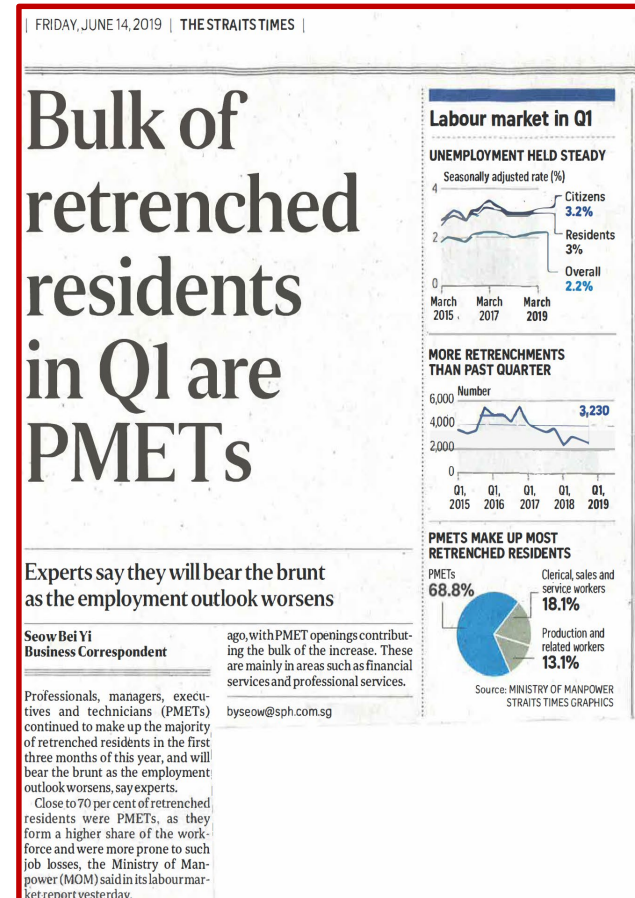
| FRIDAY, JUNE 14, 2019 | THE STRAITS TIMES |

Bulk of retrenched residents in Q1 are PMETs

Experts say they will bear the brunt as the employment outlook worsens

Seow Bei Yi
Business Correspondent

Professionals, managers, executives and technicians (PMETs) continued to make up the majority of retrenched residents in the first three months of this year, and will bear the brunt as the employment outlook worsens, say experts.

Close to 70 per cent of retrenched residents were PMETs, as they form a higher share of the workforce and were more prone to such job losses, the Ministry of Manpower (MOM) said in its labour market report yesterday.

ago, with PMET openings contributing the bulk of the increase. These are mainly in areas such as financial services and professional services.

byseow@sph.com.sg

Labour market in Q1

UNEMPLOYMENT HELD STEADY
Seasonally adjusted rate (%)
4
2
0
March 2015
March 2017
March 2019
Citizens 3.2%
Residents 3%
Overall 2.2%

MORE RETRENCHMENTS THAN PAST QUARTER
Number
6,000
4,000
2,000
0
Q1, 2015
Q1, 2016
Q1, 2017
Q1, 2018
Q1, 2019
3,230

PMETS MAKE UP MOST RETRENCHED RESIDENTS
PMETs 68.8%
Clerical, sales and service workers 18.1%
Production and related workers 13.1%

Source: MINISTRY OF MANPOWER
STRAITS TIMES GRAPHICS